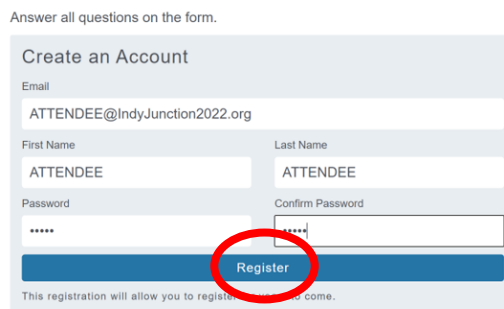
Answer all questions on the form.

Create an Account

Email

ATTENDEE@IndyJunction2022.org

First Name

ATTENDEE

Last Name

ATTENDEE

Password

•••••

Confirm Password

•••••

Register

This registration will allow you to register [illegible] to come.